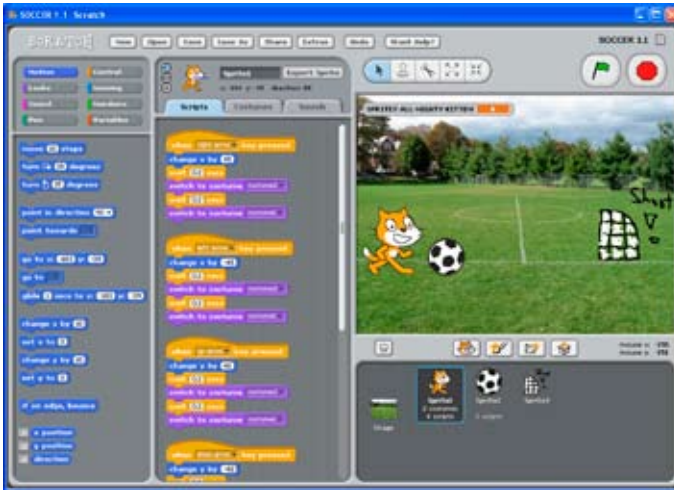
SOCCER 1.1 Scratch

SCRATCH New Open Save Save As Share Extras Undo Want Help?

SOCCER 1.1

Motion Control
Looks Sensing
Sound Numbers
Pen Variables

Sprite1 Export Sprite

Scripts Costumes Sounds

move 10 steps
turn 15 degrees
turn 15 degrees
point in direction 90
point towards
go to x: 0 y: 0
go to
glide 1 secs to x: 0 y: 0
change x by 10
set x to 0
change y by 10
set y to 0
if on edge, bounce
x position
y position
direction

when right arrow key pressed
change x by 10
wait 0.1 secs
switch to costume costume1
wait 0.1 secs
switch to costume costume2

when left arrow key pressed
change x by -10
wait 0.1 secs
switch to costume costume1
wait 0.1 secs
switch to costume costume2

when up arrow key pressed
change y by 10
wait 0.1 secs
switch to costume costume1
wait 0.1 secs
switch to costume costume2

when down arrow key pressed
change y by -10

SPRITE2 ALL MIGHTY KITTEN

Shoot

Stage
Sprite1
Sprite2
Sprite3